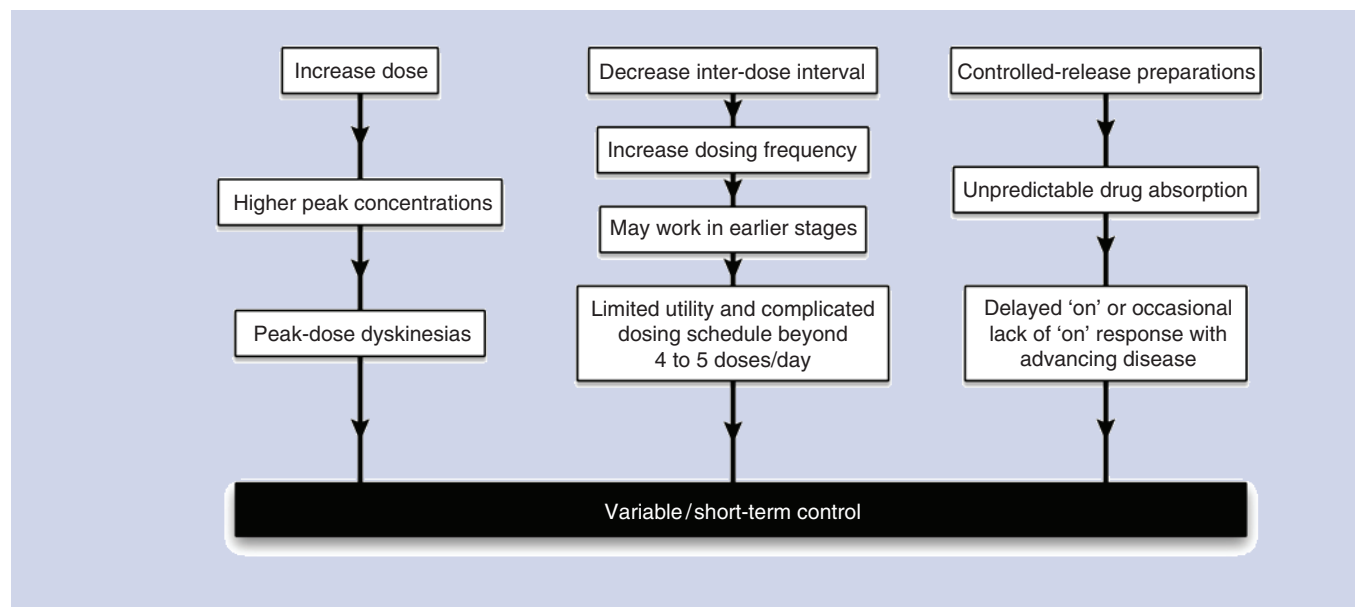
Increase dose

Higher peak concentrations

Peak-dose dyskinesias

Decrease inter-dose interval

Increase dosing frequency

May work in earlier stages

Limited utility and complicated dosing schedule beyond 4 to 5 doses/day

Controlled-release preparations

Unpredictable drug absorption

Delayed 'on' or occasional lack of 'on' response with advancing disease

Variable / short-term control